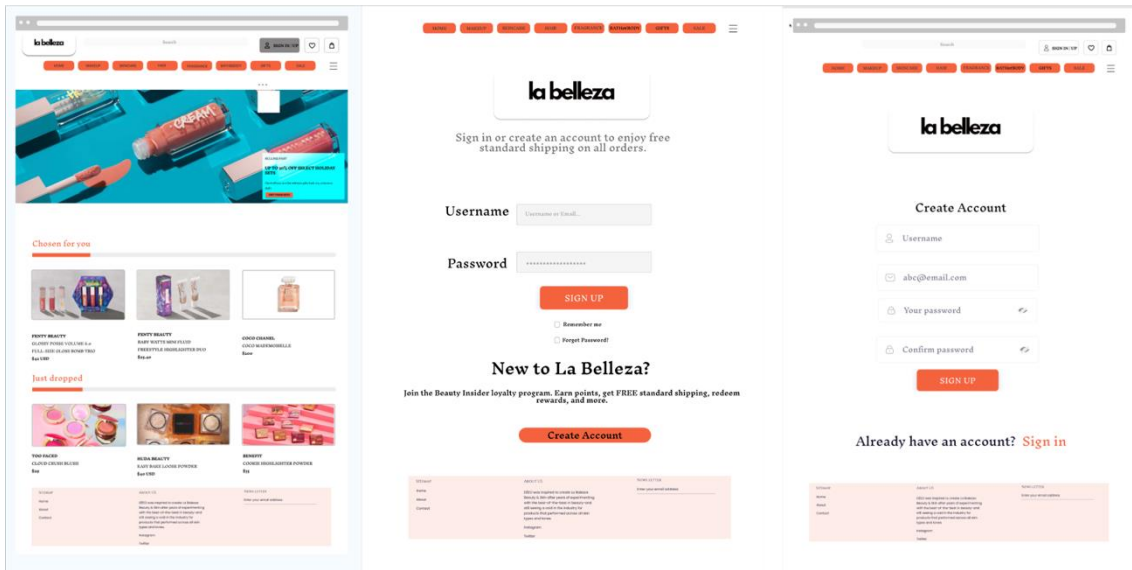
la belleza

Search

SIGN IN / UP

HOME MAKEUP SKINCARE HAIR FRAGRANCE BATHROOM GIFTS SALE

CREAM

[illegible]

UP TO 50% OFF SELECT HOLIDAY SETS

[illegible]

Chosen for you

FENTY BEAUTY
GLOSSY POSSE VOLUME 2.0
FULL-SIZE GLOSS BOMB TRIO
$42 USD

FENTY BEAUTY
BABY WATTS MINI FLUID
FREESTYLE HIGHLIGHTER DUO
$19.00

COCO CHANEL
COCO MADEMOISELLE
$100

Just dropped

TOO FACED
CLOUD CRUSH BLUSH
$24

HUDA BEAUTY
EASY BAKE LOOSE POWDER
$40 USD

BENEFIT
COOKIE HIGHLIGHTER POWDER
$35

SITEMAP
Home
About
Contact

ABOUT US
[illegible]
Instagram
Twitter

NEWS LETTER
Enter your email address

HOME MAKEUP SKINCARE HAIR FRAGRANCE BATHROOM GIFTS SALE

la belleza

Sign in or create an account to enjoy free standard shipping on all orders.

Username Username or Email...

Password ****************

SIGN UP

Remember me

Forget Password?

New to La Belleza?

Join the Beauty Insider loyalty program. Earn points, get FREE standard shipping, redeem rewards, and more.

Create Account

SITEMAP
Home
About
Contact

ABOUT US
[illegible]
Instagram
Twitter

NEWS LETTER
Enter your email address

Search

SIGN IN / UP

HOME MAKEUP SKINCARE HAIR FRAGRANCE BATHROOM GIFTS SALE

la belleza

Create Account

Username

abc@email.com

Your password

Confirm password

SIGN UP

Already have an account? Sign in

SITEMAP
Home
About
Contact

ABOUT US
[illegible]
Instagram
Twitter

NEWS LETTER
Enter your email address